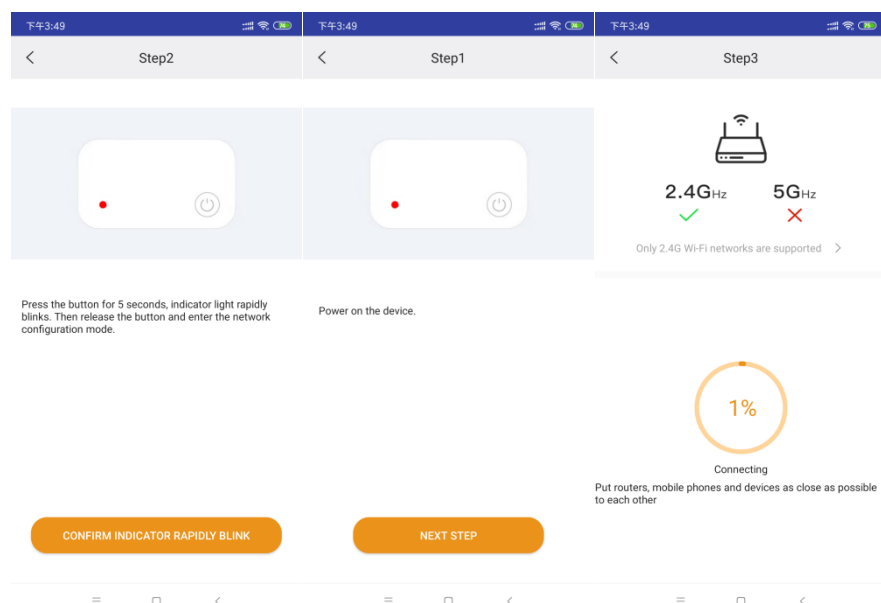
下午3:49

Step2

Press the button for 5 seconds, indicator light rapidly blinks. Then release the button and enter the network configuration mode.

CONFIRM INDICATOR RAPIDLY BLINK

下午3:49

Step1

Power on the device.

NEXT STEP

下午3:49

Step3

2.4GHz

5GHz

Only 2.4G Wi-Fi networks are supported

1%

Connecting

Put routers, mobile phones and devices as close as possible to each other